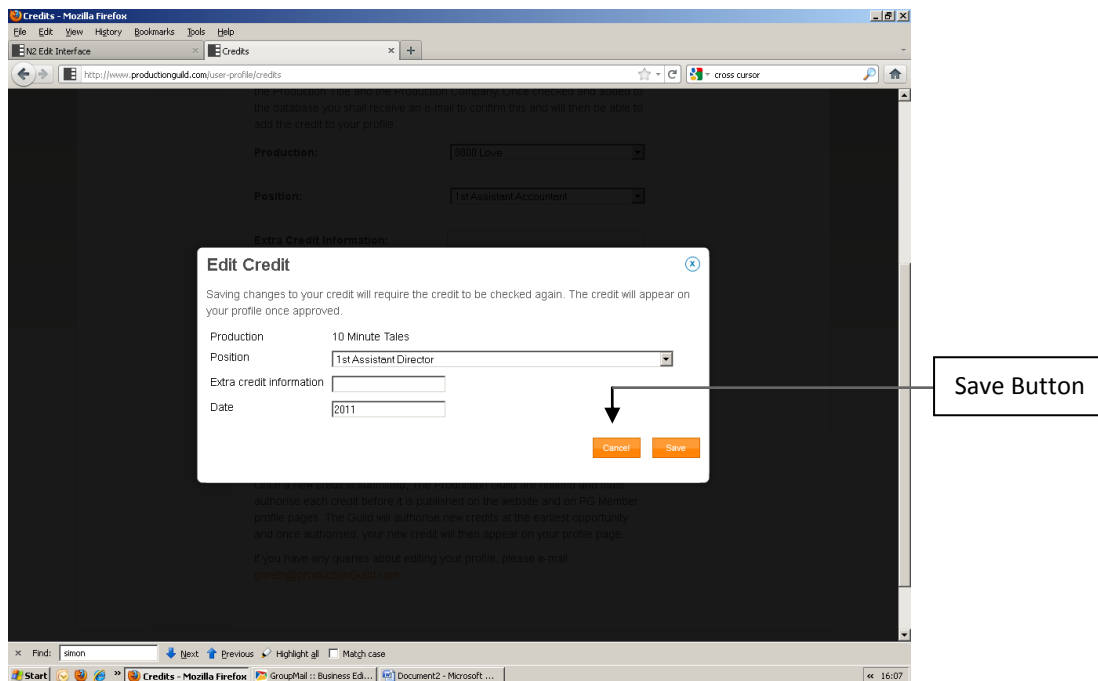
Credits - Mozilla Firefox

File Edit View History Bookmarks Tools Help

N2 Edit Interface
Credits

http://www.productionguild.com/user-profile/credits

cross cursor

the Production Title and the Production Company. Once checked and added to the database you shall receive an e-mail to confirm this and will then be able to add the credit to your profile.

Production: 9800 Love

Position: 1st Assistant Accountant

Extra Credit Information:

Edit Credit

Saving changes to your credit will require the credit to be checked again. The credit will appear on your profile once approved.

| | |
|---|---|
| Production | 10 Minute Tales |
| Position | 1st Assistant Director |
| Extra credit information | |
| Date | 2011 |

Cancel Save

Save Button

Once a new credit is submitted, The Production Guild are notified and must authorise each credit before it is published on the website and on PG Member profile pages. The Guild will authorise new credits at the earliest opportunity and once authorised, your new credit will then appear on your profile page.

If you have any queries about editing your profile, please e-mail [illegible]@productionguild.com

Find: simon Next Previous Highlight all Match case

Start Credits - Mozilla Firefox GroupMail :: Business Edi... Document2 - Microsoft ... 16:07